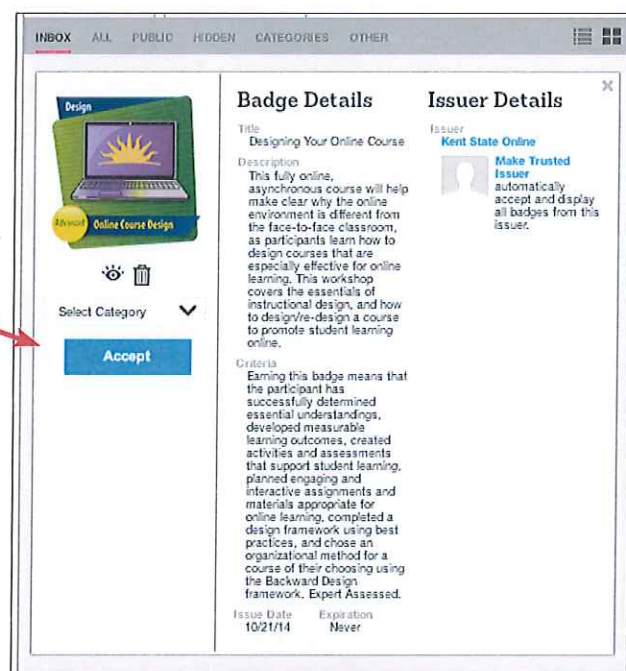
INBOX ALL PUBLIC HIDDEN CATEGORIES OTHER

×

Design

Advanced Online Course Design

Select Category

Accept

Badge Details

Title
Designing Your Online Course

Description
This fully online, asynchronous course will help make clear why the online environment is different from the face-to-face classroom, as participants learn how to design courses that are especially effective for online learning. This workshop covers the essentials of instructional design, and how to design/re-design a course to promote student learning online.

Criteria
Earning this badge means that the participant has successfully determined essential understandings, developed measurable learning outcomes, created activities and assessments that support student learning, planned engaging and interactive assignments and materials appropriate for online learning, completed a design framework using best practices, and chose an organizational method for a course of their choosing using the Backward Design framework. Expert Assessed.

Issue Date
10/21/14

Expiration
Never

Issuer Details

Issuer
Kent State Online

Make Trusted Issuer
automatically accept and display all badges from this issuer.